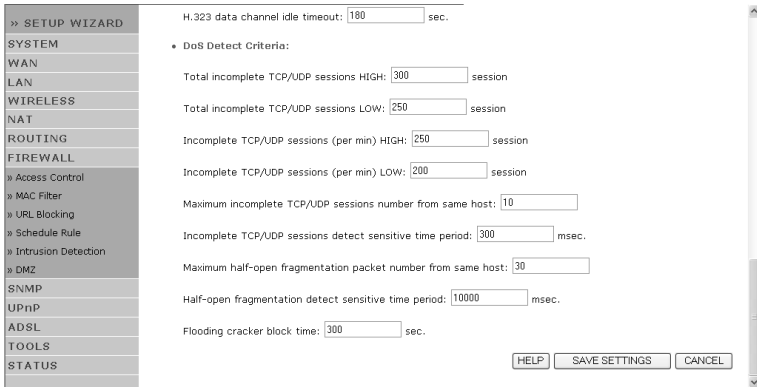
» SETUP WIZARD
SYSTEM
WAN
LAN
WIRELESS
NAT
ROUTING
FIREWALL
» Access Control
» MAC Filter
» URL Blocking
» Schedule Rule
» Intrusion Detection
» DMZ
SNMP
UPnP
ADSL
TOOLS
STATUS

H.323 data channel idle timeout: 180 sec.

• DoS Detect Criteria:

Total incomplete TCP/UDP sessions HIGH: 300 session

Total incomplete TCP/UDP sessions LOW: 250 session

Incomplete TCP/UDP sessions (per min) HIGH: 250 session

Incomplete TCP/UDP sessions (per min) LOW: 200 session

Maximum incomplete TCP/UDP sessions number from same host: 10

Incomplete TCP/UDP sessions detect sensitive time period: 300 msec.

Maximum half-open fragmentation packet number from same host: 30

Half-open fragmentation detect sensitive time period: 10000 msec.

Flooding cracker block time: 300 sec.

HELP SAVE SETTINGS CANCEL